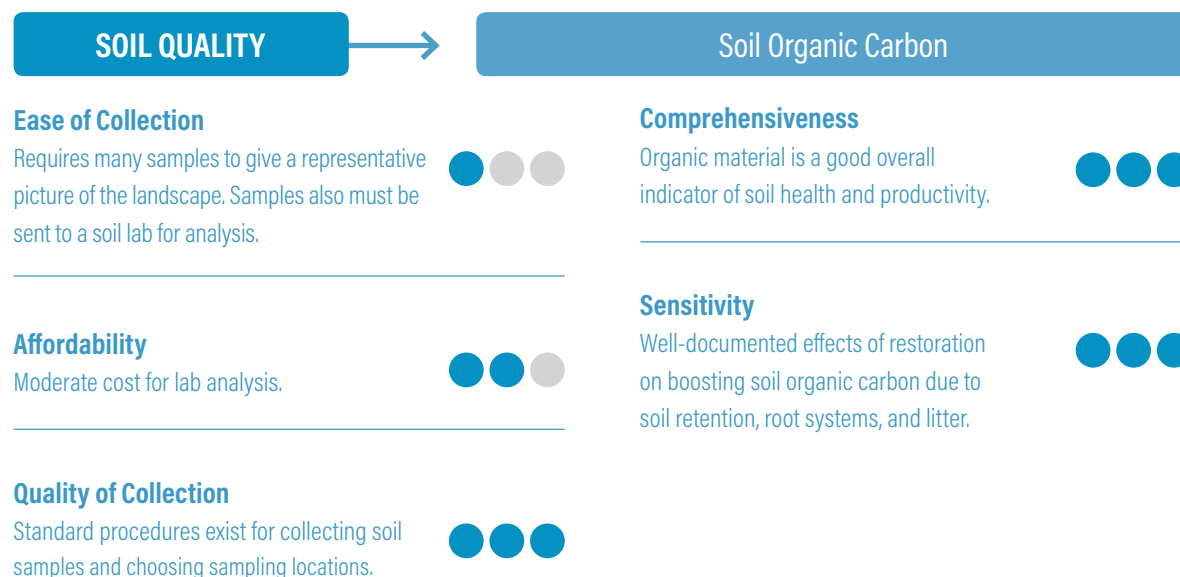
SOIL QUALITY

Soil Organic Carbon

Ease of Collection
Requires many samples to give a representative picture of the landscape. Samples also must be sent to a soil lab for analysis.

Affordability
Moderate cost for lab analysis.

Quality of Collection
Standard procedures exist for collecting soil samples and choosing sampling locations.

Comprehensiveness
Organic material is a good overall indicator of soil health and productivity.

Sensitivity
Well-documented effects of restoration on boosting soil organic carbon due to soil retention, root systems, and litter.